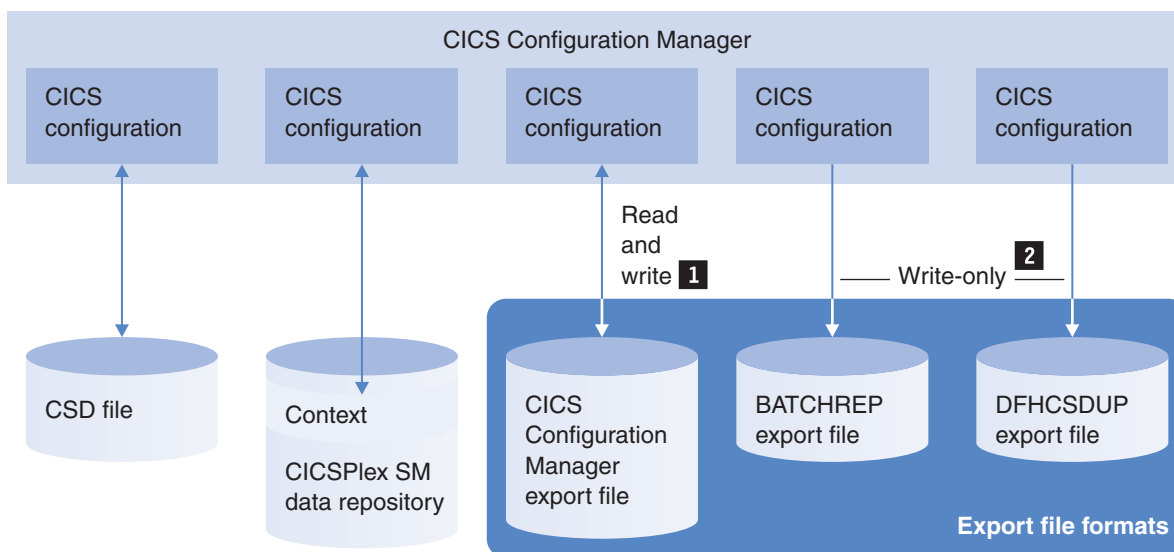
CICS Configuration Manager

CICS configuration

CICS configuration

CICS configuration

CICS configuration

CICS configuration

Read and write 1

Write-only 2

CSD file

Context

CICSPlex SM data repository

CICS Configuration Manager export file

BATCHREP export file

DFHCSDUP export file

Export file formats